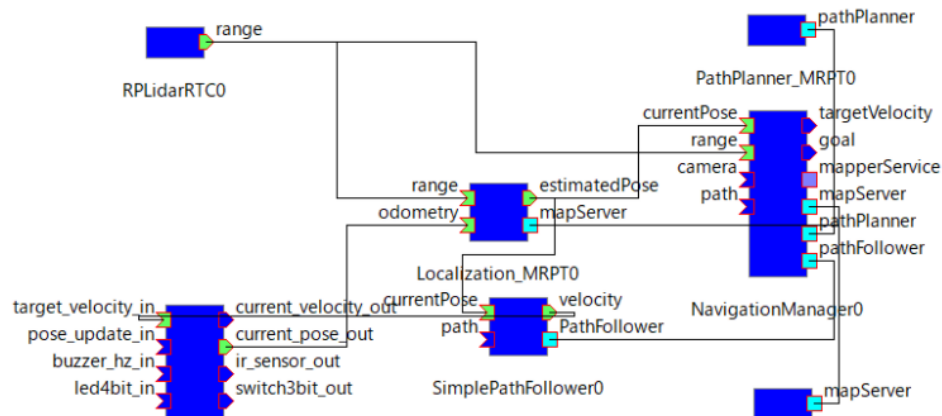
range

RPLidarRTC0

pathPlanner

PathPlanner_MRPT0

currentPose
range
camera
path

targetVelocity
goal
mapperService
mapServer
pathPlanner
pathFollower

NavigationManager0

range
odometry

estimatedPose
mapServer

Localization_MRPT0

currentPose
path

velocity
PathFollower

SimplePathFollower0

target_velocity_in
pose_update_in
buzzer_hz_in
led4bit_in

current_velocity_out
current_pose_out
ir_sensor_out
switch3bit_out

mapServer